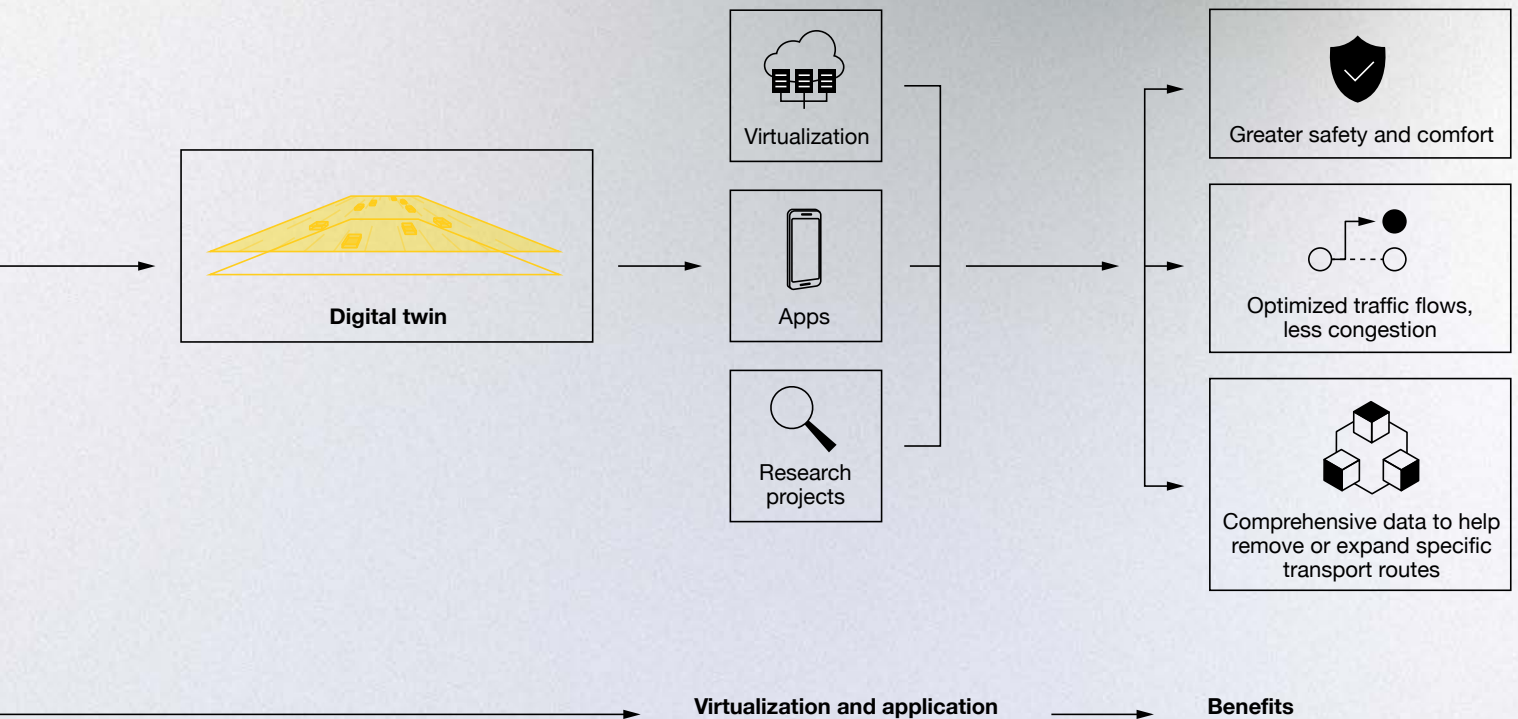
Digital twin

Virtualization

Apps

Research projects

Greater safety and comfort

Optimized traffic flows, less congestion

Comprehensive data to help remove or expand specific transport routes

Virtualization and application

Benefits